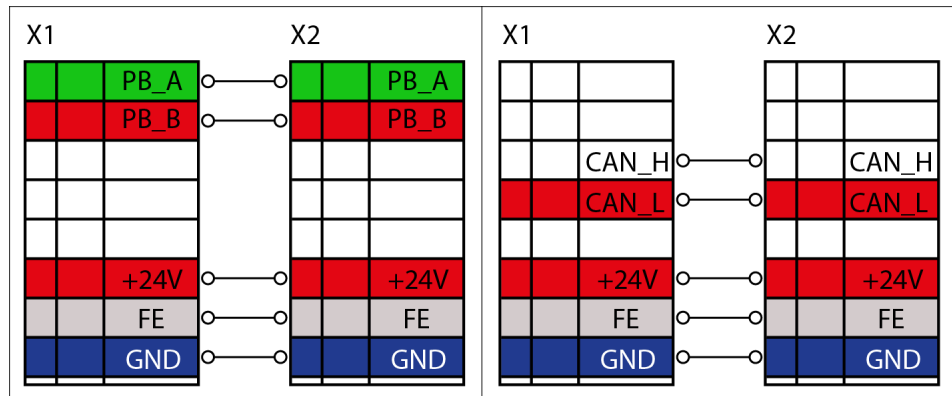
X1
X2

| | | |
|---|---|---|
| | | PB_A |
| | | PB_B |
| | | |
| | | |
| | | |
| | | +24V |
| | | FE |
| | | GND |

| | | |
|---|---|---|
| | | PB_A |
| | | PB_B |
| | | |
| | | |
| | | |
| | | +24V |
| | | FE |
| | | GND |

X1
X2

| | | |
|---|---|---|
| | | |
| | | |
| | | CAN_H |
| | | CAN_L |
| | | |
| | | +24V |
| | | FE |
| | | GND |

| | | |
|---|---|---|
| | | |
| | | |
| | | CAN_H |
| | | CAN_L |
| | | |
| | | +24V |
| | | FE |
| | | GND |